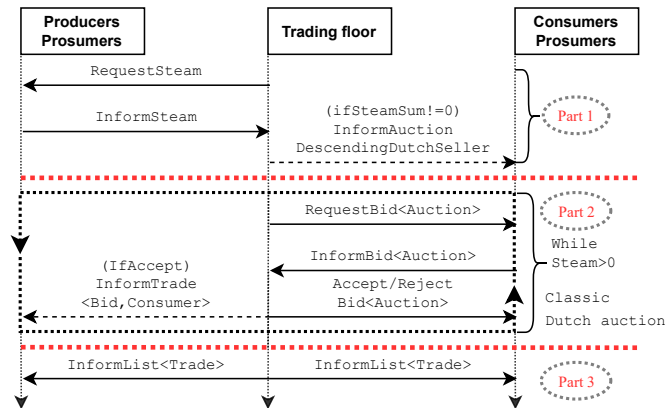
Producers Prosumers

Trading floor

Consumers Prosumers

RequestSteam

InformSteam

(ifSteamSum!=0) InformAuction DescendingDutchSeller

Part 1

RequestBid<Auction>

Part 2

While Steam>0

InformBid<Auction>

(IfAccept) InformTrade <Bid,Consumer>

Accept/Reject Bid<Auction>

Classic Dutch auction

InformList<Trade>

InformList<Trade>

Part 3